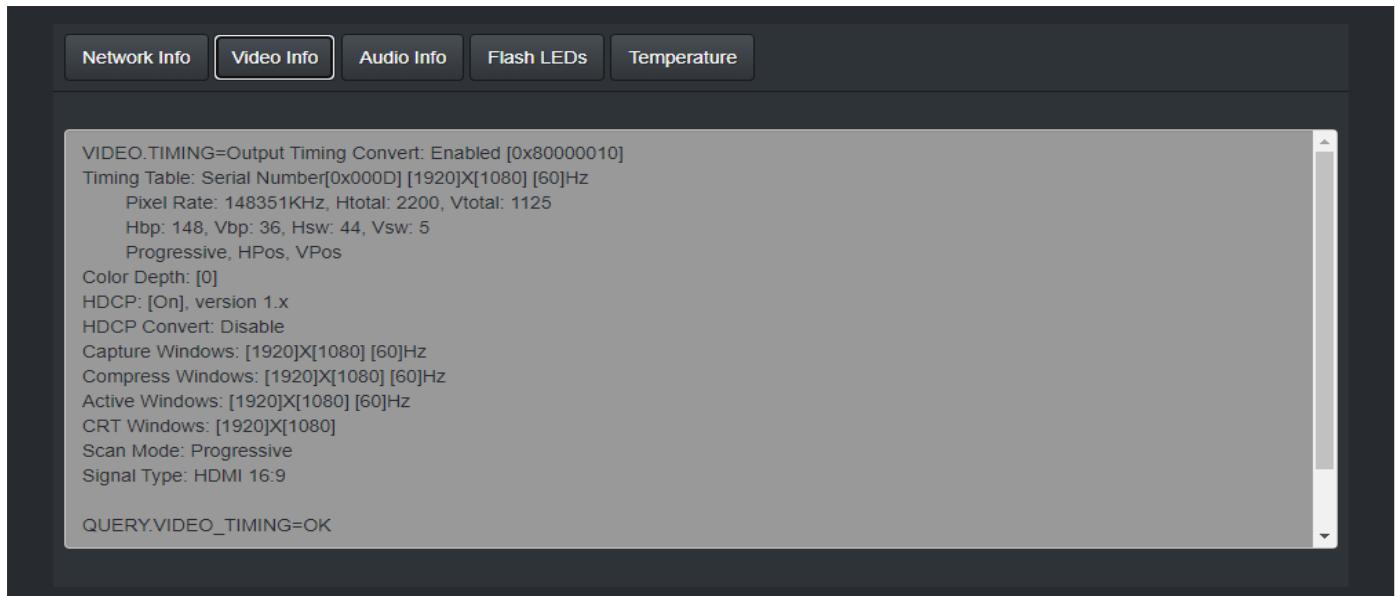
Network Info Video Info Audio Info Flash LEDs Temperature

VIDEO.TIMING=Output Timing Convert: Enabled [0x80000010]
Timing Table: Serial Number[0x000D] [1920]X[1080] [60]Hz
Pixel Rate: 148351KHz, Htotal: 2200, Vtotal: 1125
Hbp: 148, Vbp: 36, Hsw: 44, Vsw: 5
Progressive, HPos, VPos
Color Depth: [0]
HDCP: [On], version 1.x
HDCP Convert: Disable
Capture Windows: [1920]X[1080] [60]Hz
Compress Windows: [1920]X[1080] [60]Hz
Active Windows: [1920]X[1080] [60]Hz
CRT Windows: [1920]X[1080]
Scan Mode: Progressive
Signal Type: HDMI 16:9

QUERY.VIDEO_TIMING=OK